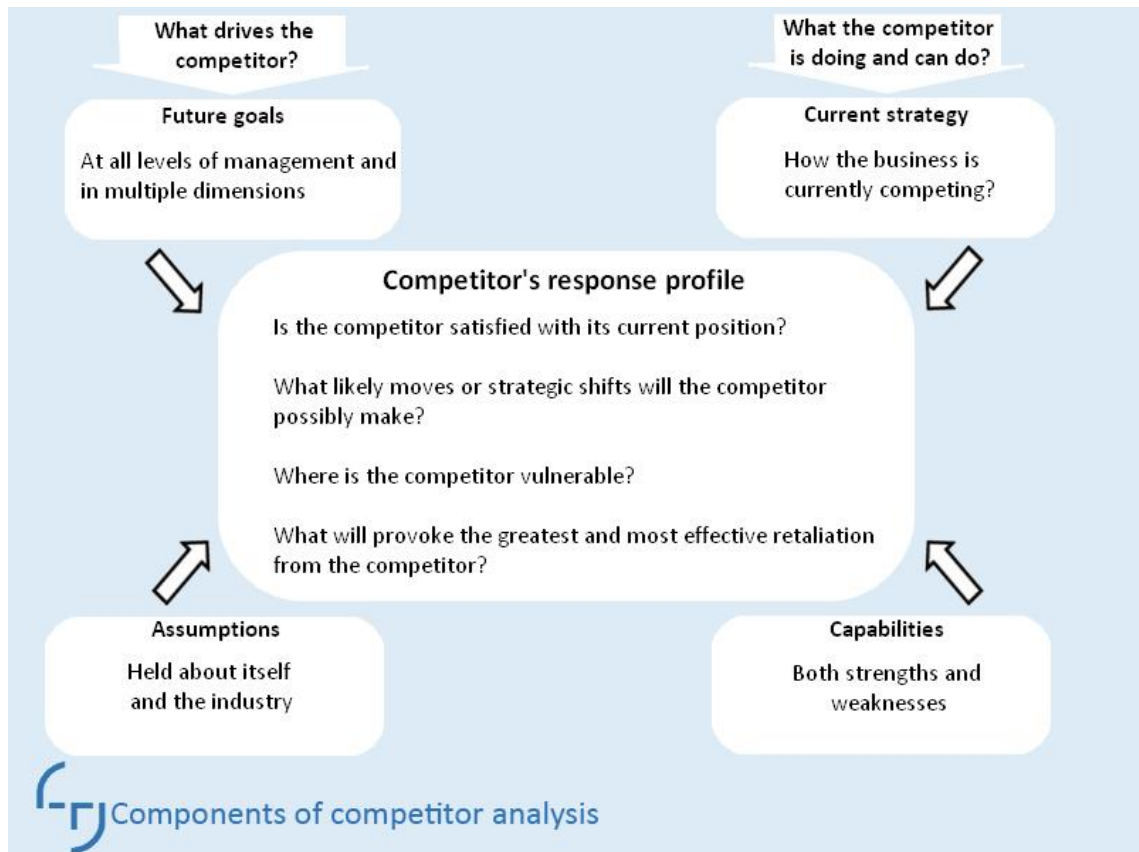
What drives the competitor?

What the competitor is doing and can do?

Future goals

At all levels of management and in multiple dimensions

Current strategy

How the business is currently competing?

Competitor's response profile

Is the competitor satisfied with its current position?

What likely moves or strategic shifts will the competitor possibly make?

Where is the competitor vulnerable?

What will provoke the greatest and most effective retaliation from the competitor?

Assumptions

Held about itself and the industry

Capabilities

Both strengths and weaknesses

Components of competitor analysis